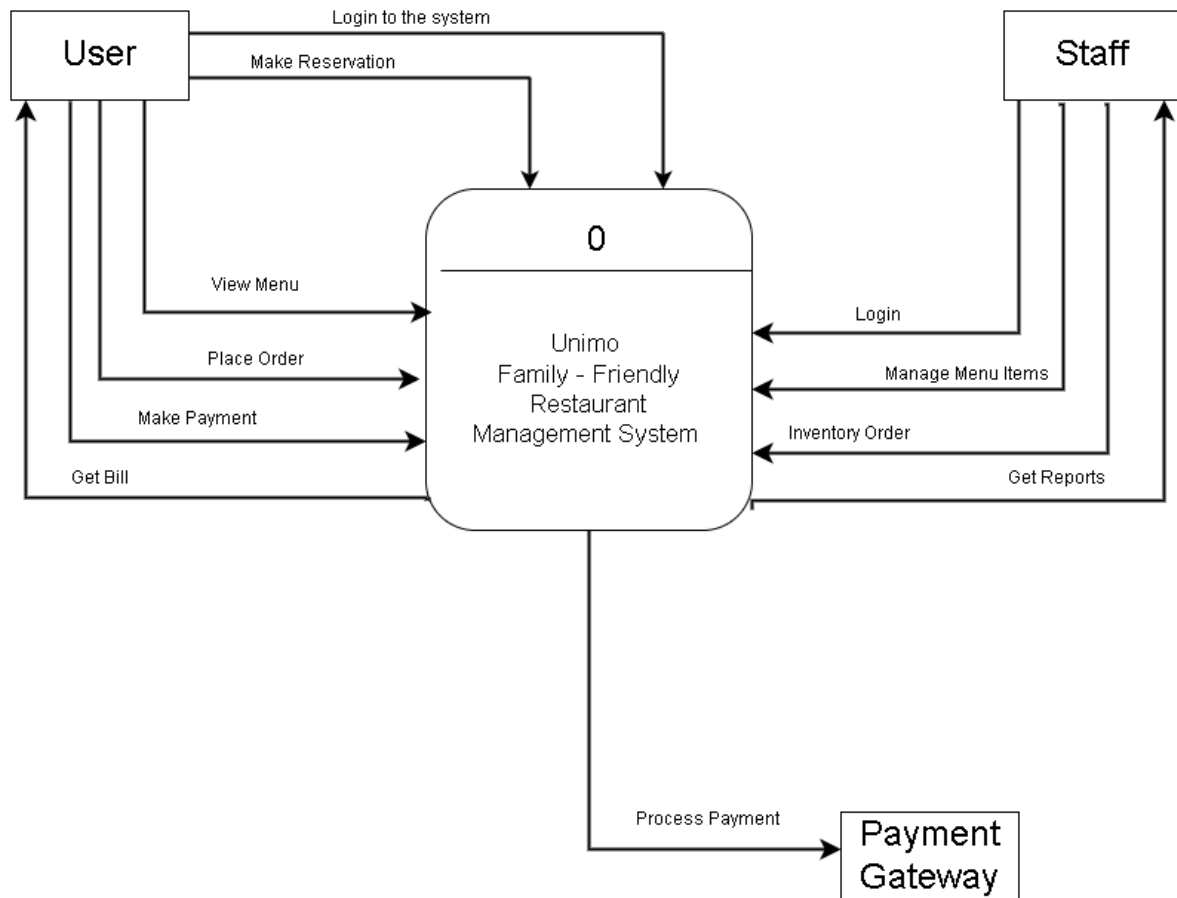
User

Login to the system

Make Reservation

Staff

0

Unimo
Family - Friendly
Restaurant
Management System

View Menu

Place Order

Make Payment

Get Bill

Login

Manage Menu Items

Inventory Order

Get Reports

Process Payment

Payment Gateway